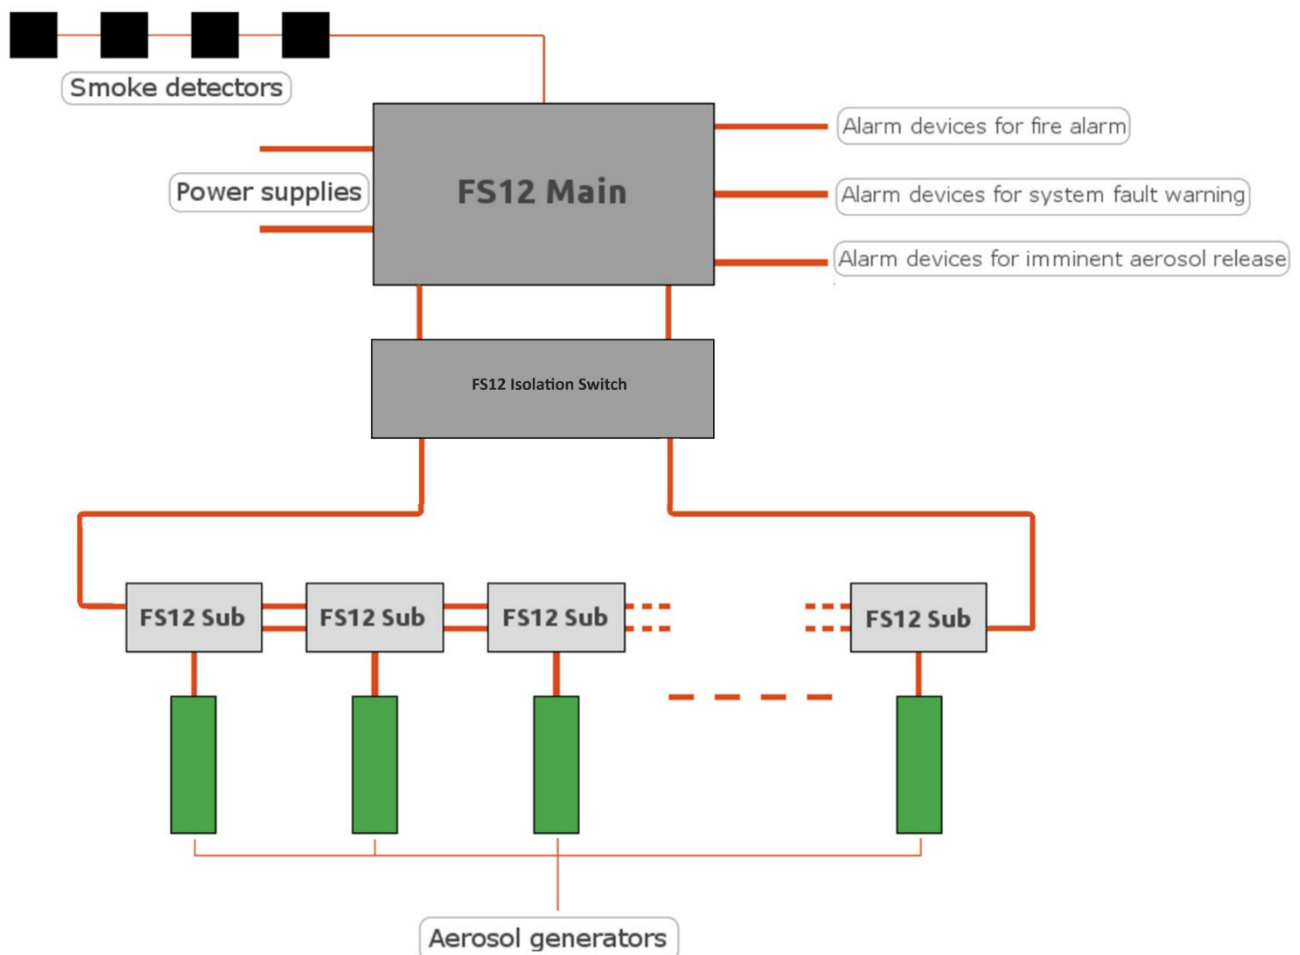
Smoke detectors

Power supplies

FS12 Main

Alarm devices for fire alarm

Alarm devices for system fault warning

Alarm devices for imminent aerosol release

FS12 Isolation Switch

FS12 Sub

FS12 Sub

FS12 Sub

FS12 Sub

Aerosol generators